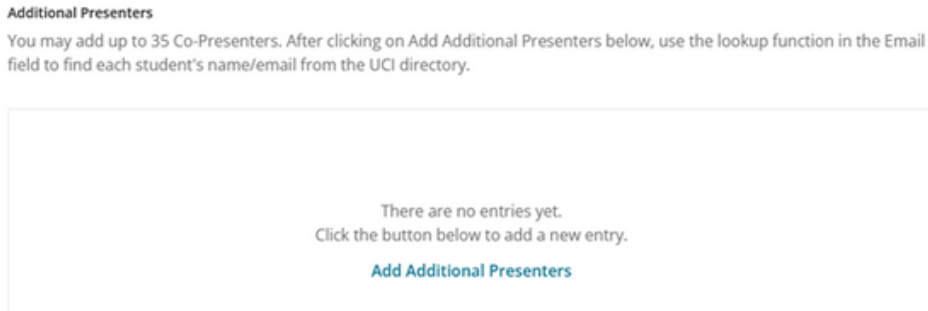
Additional Presenters

You may add up to 35 Co-Presenters. After clicking on Add Additional Presenters below, use the lookup function in the Email field to find each student's name/email from the UCI directory.

There are no entries yet.
Click the button below to add a new entry.

Add Additional Presenters